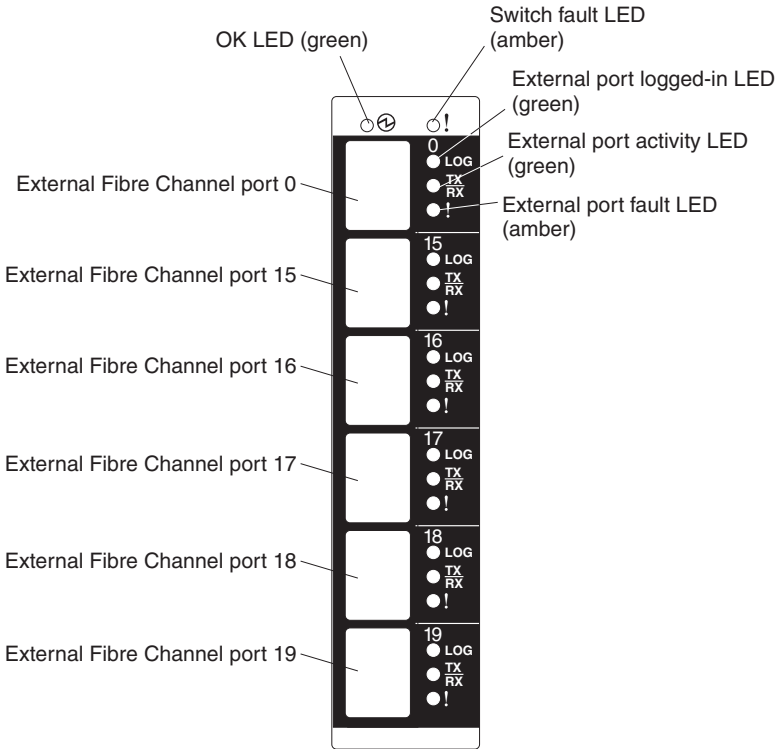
OK LED (green)

Switch fault LED (amber)

External port logged-in LED (green)

External port activity LED (green)

External port fault LED (amber)

External Fibre Channel port 0

External Fibre Channel port 15

External Fibre Channel port 16

External Fibre Channel port 17

External Fibre Channel port 18

External Fibre Channel port 19

!

0
LOG
TX
RX
!

15
LOG
TX
RX
!

16
LOG
TX
RX
!

17
LOG
TX
RX
!

18
LOG
TX
RX
!

19
LOG
TX
RX
!